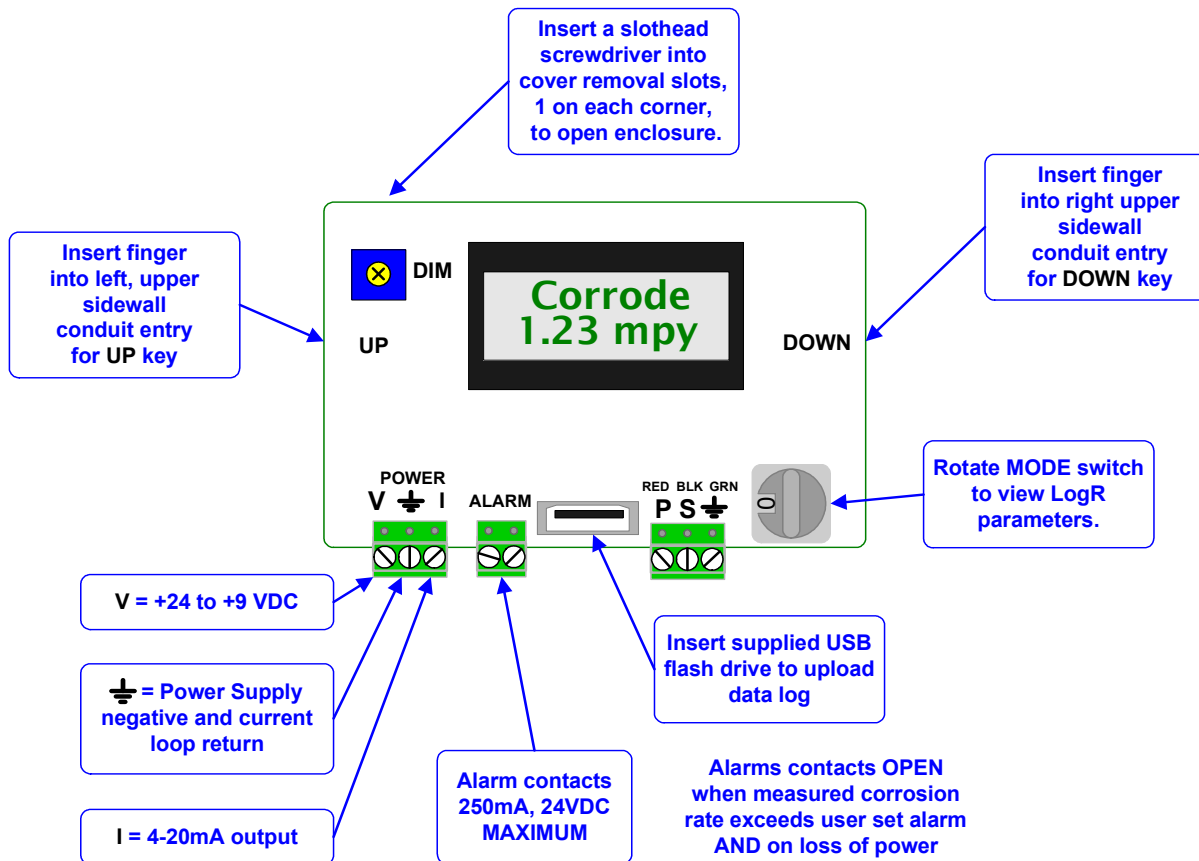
Insert a slothead screwdriver into cover removal slots, 1 on each corner, to open enclosure.

Insert finger into left, upper sidewall conduit entry for UP key

DIM

Corrode
1.23 mpy

UP

DOWN

Insert finger into right upper sidewall conduit entry for DOWN key

POWER
V ⏚ I

ALARM

RED BLK GRN
P S ⏚

0

Rotate MODE switch to view LogR parameters.

V = +24 to +9 VDC

⏚ = Power Supply negative and current loop return

I = 4-20mA output

Alarm contacts 250mA, 24VDC MAXIMUM

Insert supplied USB flash drive to upload data log

Alarms contacts OPEN when measured corrosion rate exceeds user set alarm AND on loss of power